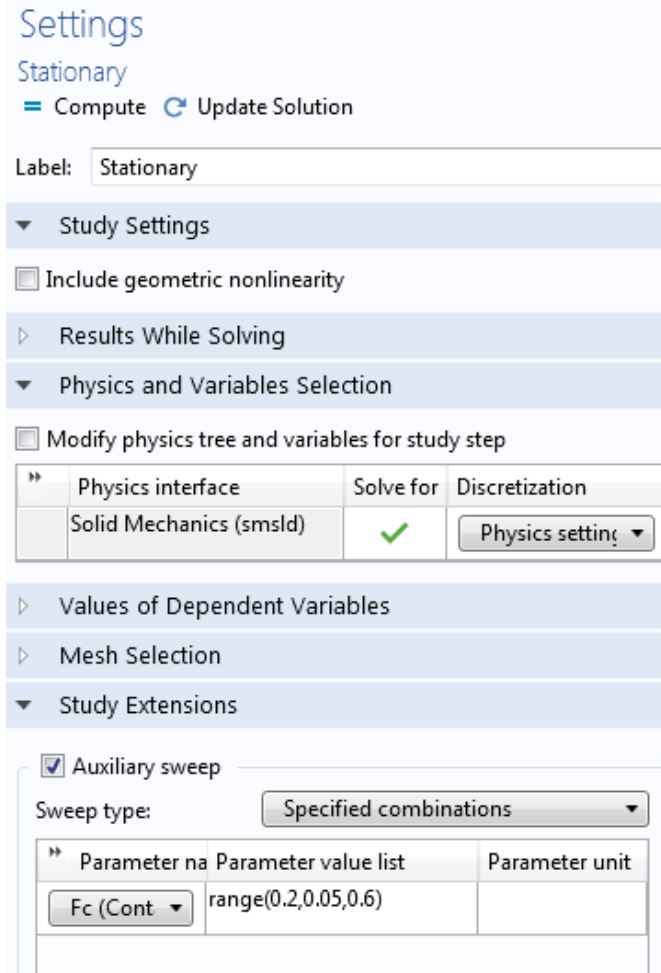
Settings

Stationary

= Compute  Update Solution

Label: Stationary

Study Settings

Include geometric nonlinearity

Results While Solving

Physics and Variables Selection

Modify physics tree and variables for study step

| | Physics interface | Solve for | Discretization |
|---|---|---|---|
| | Solid Mechanics (smsld) | ✓ | Physics settin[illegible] ▾ |

Values of Dependent Variables

Mesh Selection

Study Extensions

Auxiliary sweep

Sweep type: Specified combinations

| Parameter na | Parameter value list | Parameter unit |
|---|---|---|
| Fc (Cont ▾ | range(0.2,0.05,0.6) | |